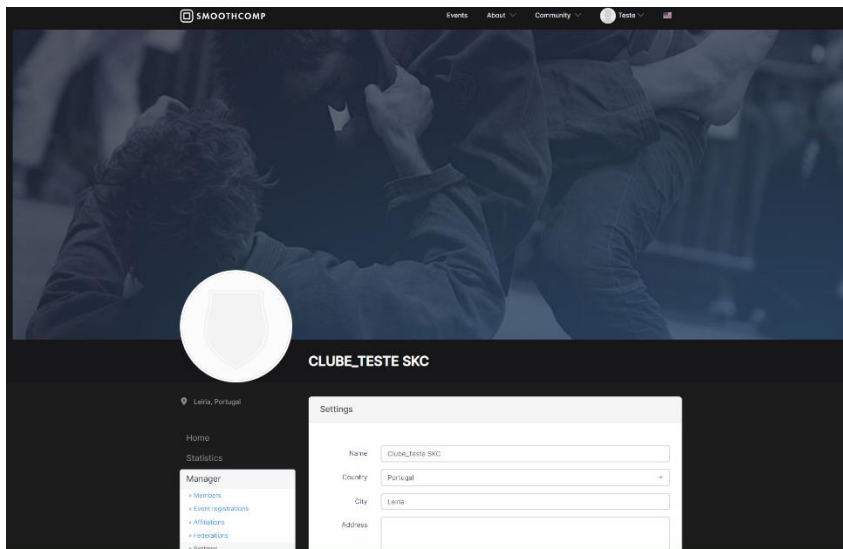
SMOOTHCOMP

Events About Community Teste

CLUBE_TESTE SKC

Leiria, Portugal

Home

Statistics

Manager

» Members

» Event registrations

» Affiliations

» Federations

» Settings

Settings

Name Clube_teste SKC

Country Portugal

City Leiria

Address